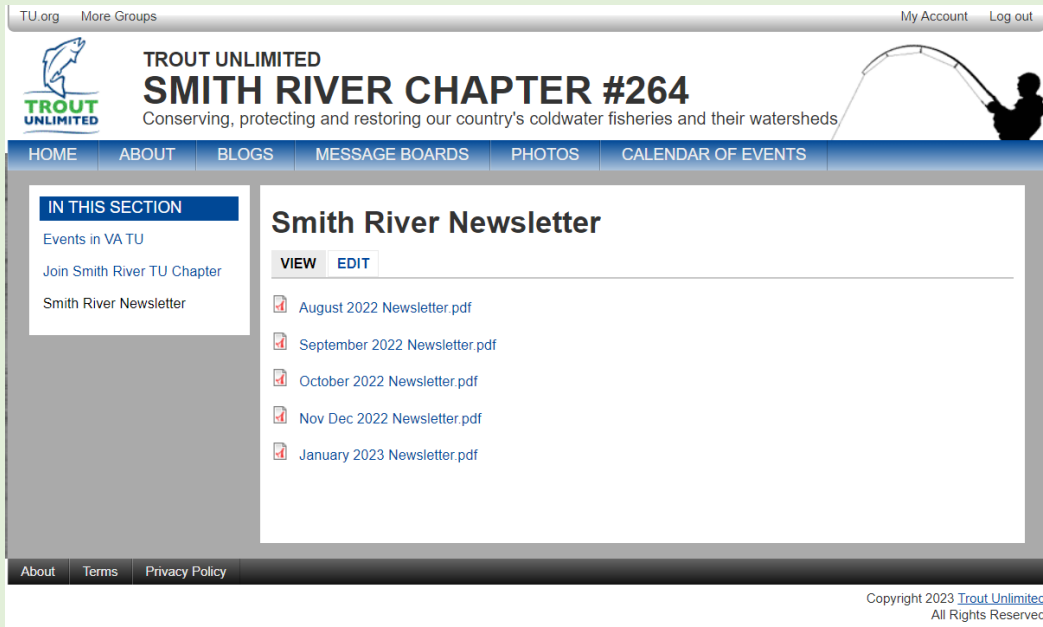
TU.org More Groups My Account Log out

TROUT UNLIMITED

TROUT UNLIMITED
SMITH RIVER CHAPTER #264
Conserving, protecting and restoring our country's coldwater fisheries and their watersheds

HOME ABOUT BLOGS MESSAGE BOARDS PHOTOS CALENDAR OF EVENTS

IN THIS SECTION
Events in VA TU
Join Smith River TU Chapter
Smith River Newsletter

Smith River Newsletter

VIEW EDIT

August 2022 Newsletter.pdf

September 2022 Newsletter.pdf

October 2022 Newsletter.pdf

Nov Dec 2022 Newsletter.pdf

January 2023 Newsletter.pdf

About Terms Privacy Policy

Copyright 2023 Trout Unlimited
All Rights Reserved